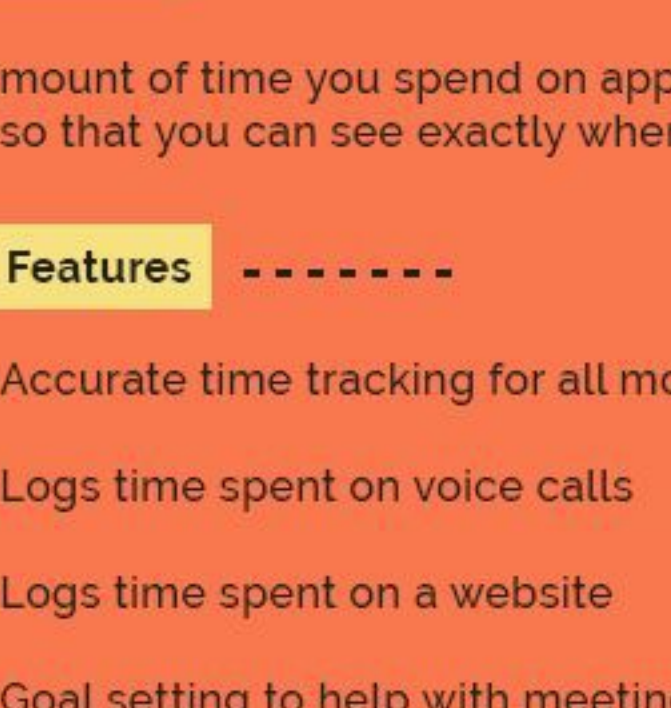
mount of time you spend on app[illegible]
so that you can see exactly whe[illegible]

Features - - - - - - -

Accurate time tracking for all mo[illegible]

Logs time spent on voice calls

Logs time spent on a website

Goal setting to help with meetin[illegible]